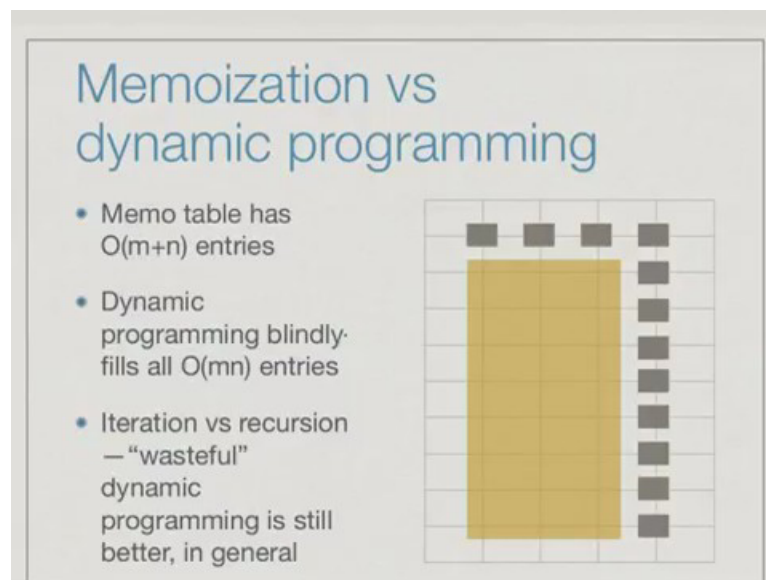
Memoization vs dynamic programming

- Memo table has O(m+n) entries
- Dynamic programming blindly fills all O(mn) entries
- Iteration vs recursion —"wasteful" dynamic programming is still better, in general